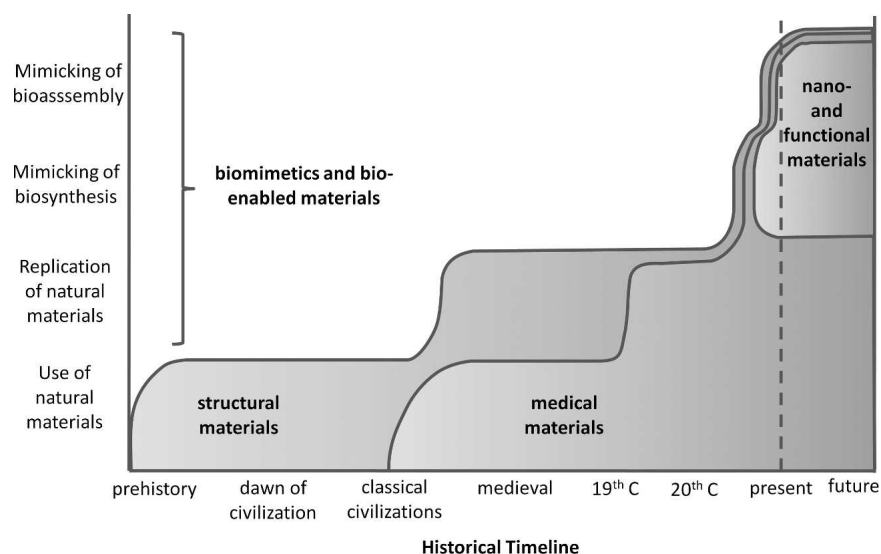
Mimicking of bioasssembly

Mimicking of biosynthesis

Replication of natural materials

Use of natural materials

biomimetics and bio-enabled materials

nano- and functional materials

structural materials

medical materials

prehistory

dawn of civilization

classical civilizations

medieval

19$^{th}$ C

20$^{th}$ C

present

future

Historical Timeline